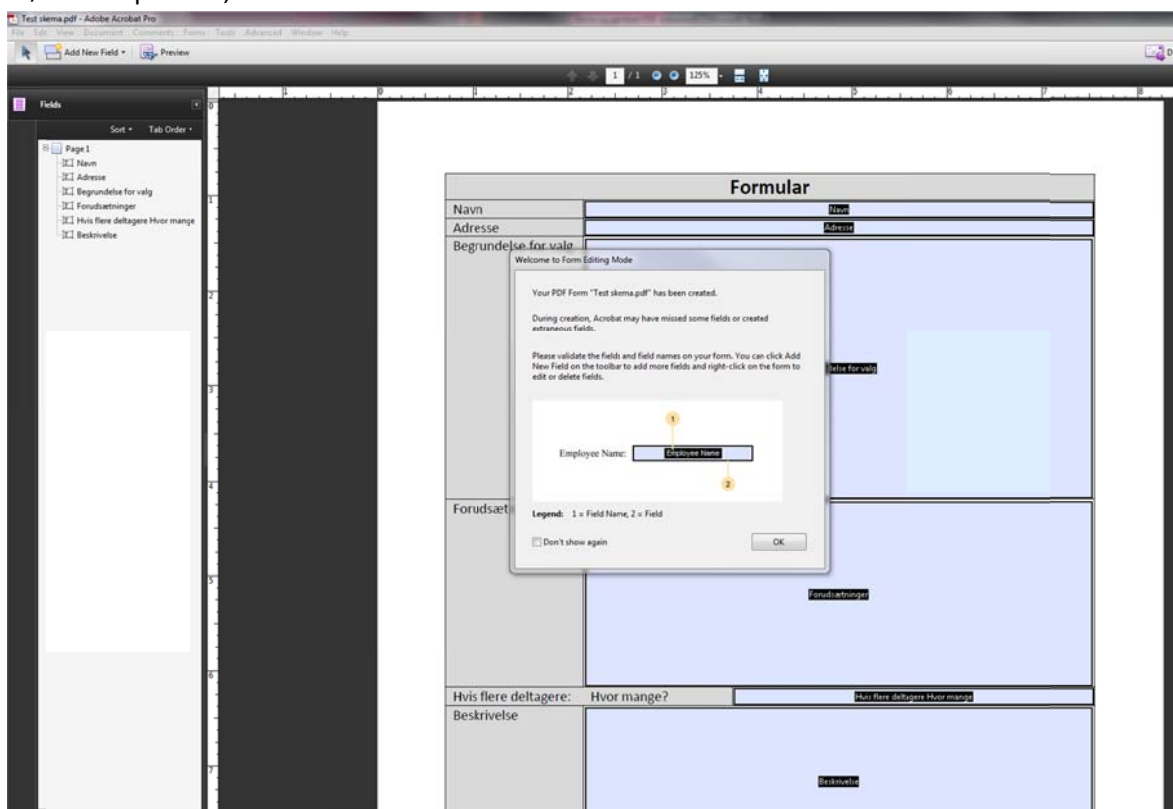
Test skema.pdf - Adobe Acrobat Pro
File Edit View Document Comments Forms Tools Advanced Window Help
Add New Field Preview
1 / 1 125%
Fields
Sort Tab Order
Page 1
Navn
Adresse
Begrundelse for valg
Forudsætninger
Hvis flere deltagere Hvor mange
Beskrivelse

| Formular | |
|---|---|
| Navn | Navn |
| Adresse | Adresse |
| Begrundelse for valg | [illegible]lse for valg |
| Forudsæt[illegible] | Forudsætninger |
| Hvis flere deltagere: Hvor mange? | Hvis flere deltagere Hvor mange |
| Beskrivelse | Beskrivelse |

Welcome to Form Editing Mode

Your PDF Form "Test skema.pdf" has been created.

During creation, Acrobat may have missed some fields or created extraneous fields.

Please validate the fields and field names on your form. You can click Add New Field on the toolbar to add more fields and right-click on the form to edit or delete fields.

1
Employee Name: Employee Name
2

Legend: 1 = Field Name, 2 = Field

Don't show again
OK